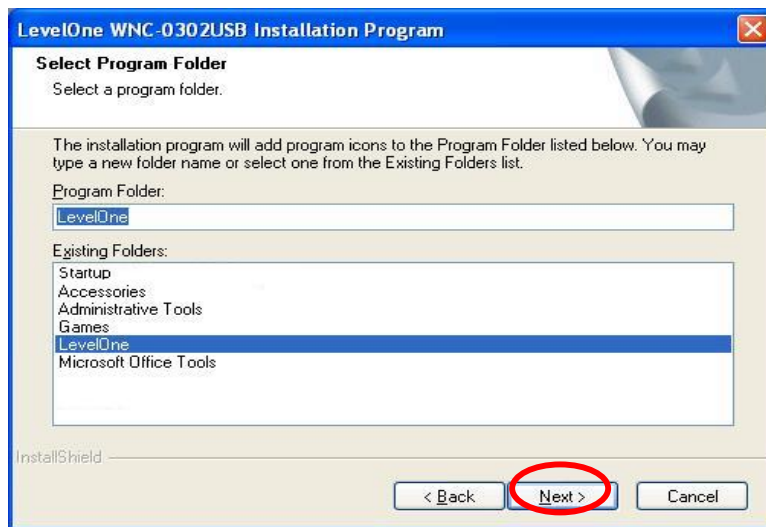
LevelOne WNC-0302USB Installation Program

Select Program Folder

Select a program folder.

The installation program will add program icons to the Program Folder listed below. You may type a new folder name or select one from the Existing Folders list.

Program Folder:

LevelOne

Existing Folders:

Startup
Accessories
Administrative Tools
Games
LevelOne
Microsoft Office Tools

InstallShield

< Back

Next >

Cancel